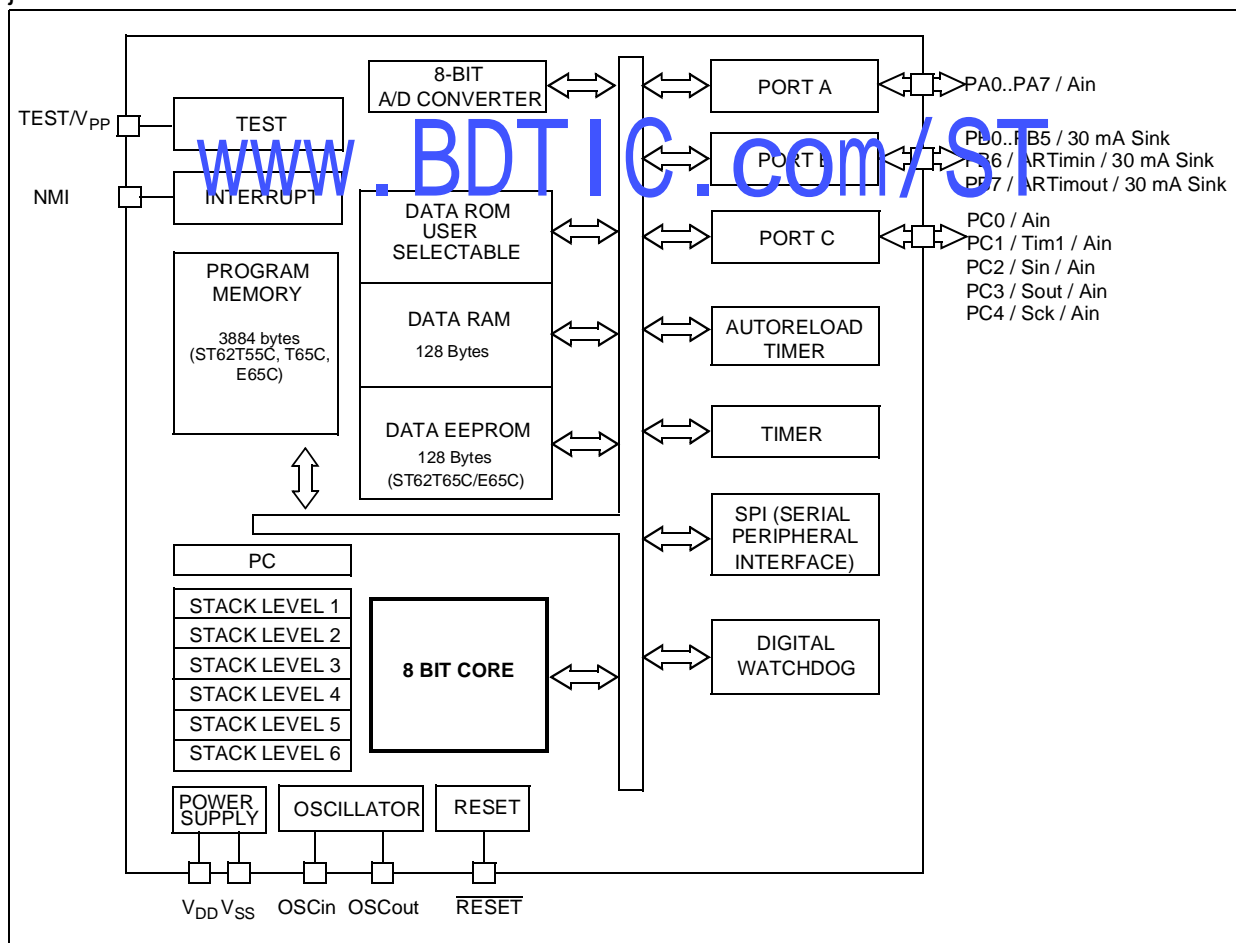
8-BIT A/D CONVERTER

PORT A

PA0..PA7 / Ain

TEST/$V_{PP}$

TEST

www.BDTIC.com/ST

PORT B

PB0..PB5 / 30 mA Sink
PB6 / ARTimin / 30 mA Sink
PB7 / ARTimout / 30 mA Sink

NMI

INTERRUPT

DATA ROM USER SELECTABLE

PORT C

PC0 / Ain
PC1 / Tim1 / Ain
PC2 / Sin / Ain
PC3 / Sout / Ain
PC4 / Sck / Ain

PROGRAM MEMORY

3884 bytes (ST62T55C, T65C, E65C)

DATA RAM
128 Bytes

AUTORELOAD TIMER

DATA EEPROM
128 Bytes
(ST62T65C/E65C)

TIMER

SPI (SERIAL PERIPHERAL INTERFACE)

PC

STACK LEVEL 1
STACK LEVEL 2
STACK LEVEL 3
STACK LEVEL 4
STACK LEVEL 5
STACK LEVEL 6

8 BIT CORE

DIGITAL WATCHDOG

POWER SUPPLY

OSCILLATOR

RESET

$V_{DD}$ $V_{SS}$ OSCin OSCout $\overline{RESET}$